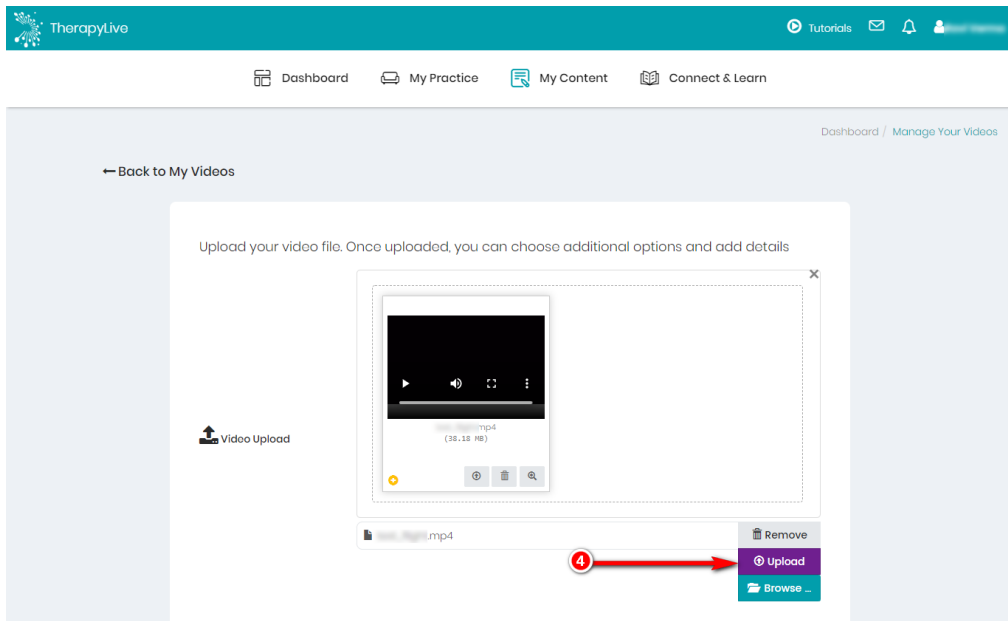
TherapyLive

Tutorials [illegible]

Dashboard My Practice My Content Connect & Learn

Dashboard / Manage Your Videos

⟵Back to My Videos

Upload your video file. Once uploaded, you can choose additional options and add details

Video Upload

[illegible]mp4
(38.18 MB)

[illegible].mp4

Remove

4

Upload

Browse ...